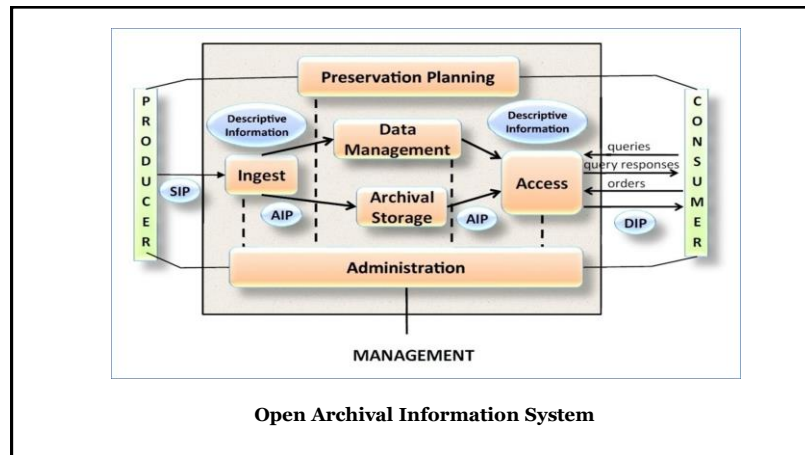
PRODUCER

Preservation Planning

Descriptive Information

Data Management

Descriptive Information

CONSUMER

queries

query responses

orders

Ingest

SIP

Access

Archival Storage

AIP

AIP

DIP

Administration

MANAGEMENT

**Open Archival Information System**